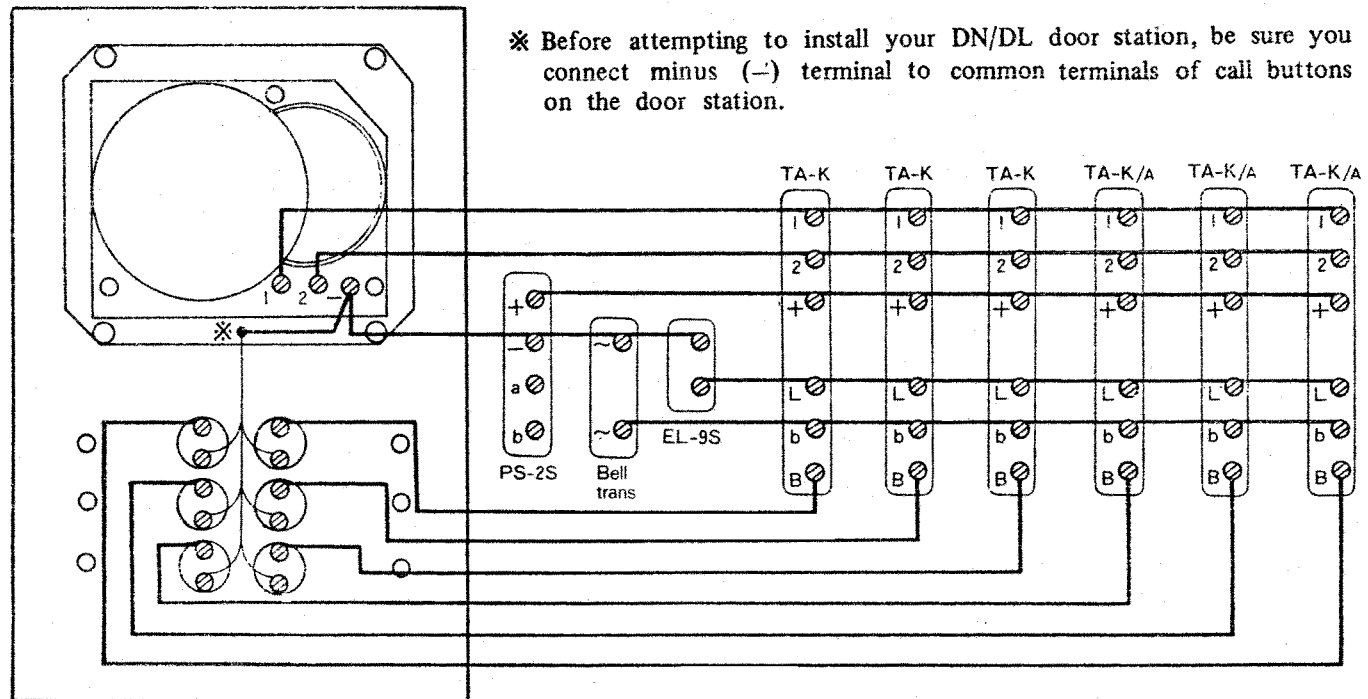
※ Before attempting to install your DN/DL door station, be sure you connect minus (–) terminal to common terminals of call buttons on the door station.

1 2 –
※

TA-K TA-K TA-K TA-K/A TA-K/A TA-K/A

1 2 + L b B
1 2 + L b B
1 2 + L b B
1 2 + L b B
1 2 + L b B
1 2 + L b B

+ – a b
PS-2S

~ ~
Bell trans

EL-9S